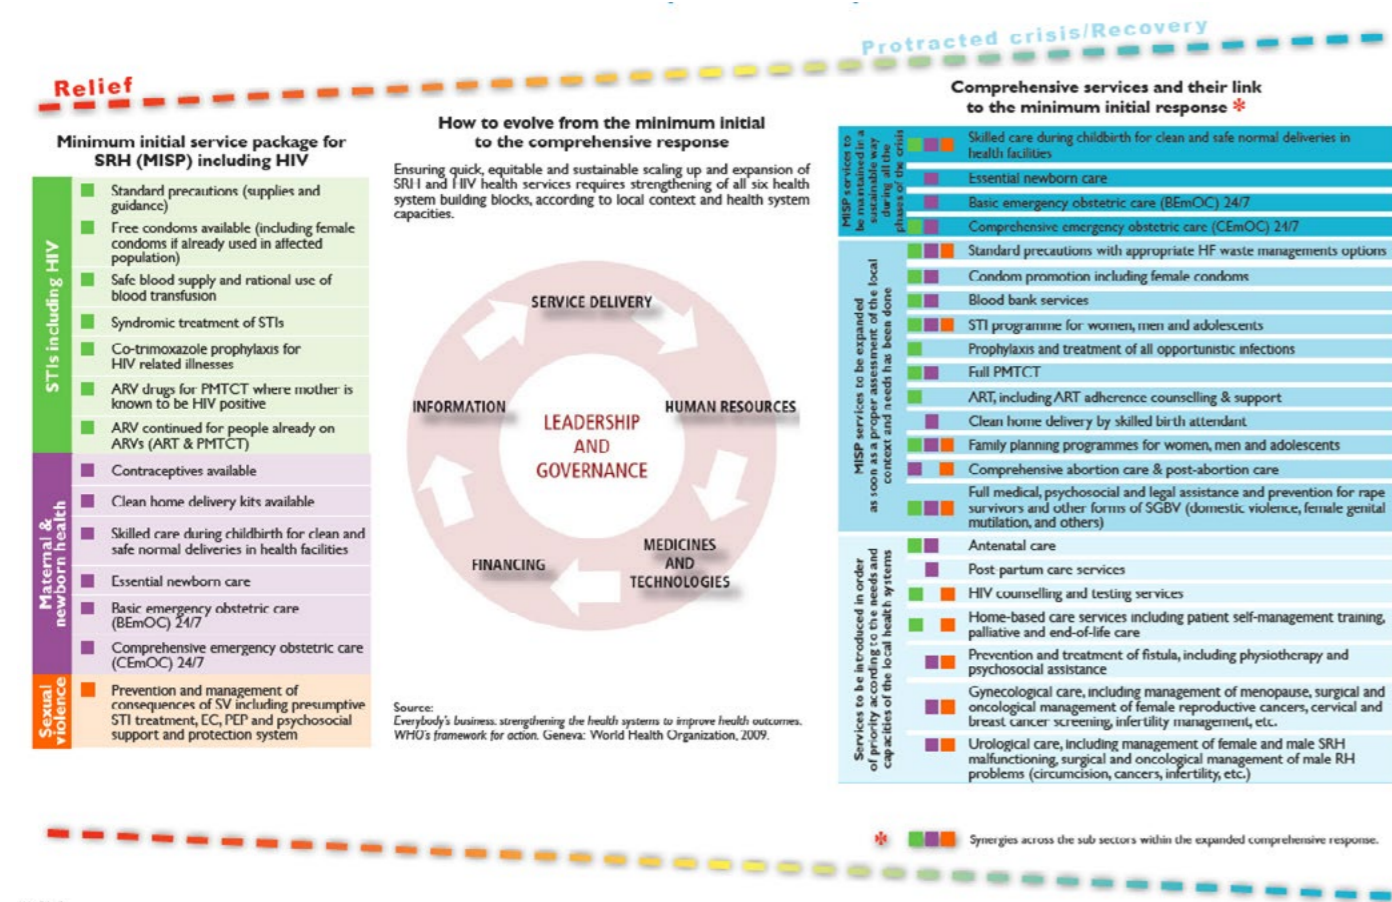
Protracted crisis/Recovery

Relief

Minimum initial service package for SRH (MISP) including HIV

STIs including HIV

Standard precautions (supplies and guidance)

Free condoms available (including female condoms if already used in affected population)

Safe blood supply and rational use of blood transfusion

Syndromic treatment of STIs

Co-trimoxazole prophylaxis for HIV related illnesses

ARV drugs for PMTCT where mother is known to be HIV positive

ARV continued for people already on ARVs (ART & PMTCT)

Maternal & newborn health

Contraceptives available

Clean home delivery kits available

Skilled care during childbirth for clean and safe normal deliveries in health facilities

Essential newborn care

Basic emergency obstetric care (BEmOC) 24/7

Comprehensive emergency obstetric care (CEmOC) 24/7

Sexual violence

Prevention and management of consequences of SV including presumptive STI treatment, EC, PEP and psychosocial support and protection system

How to evolve from the minimum initial to the comprehensive response

Ensuring quick, equitable and sustainable scaling up and expansion of SRH and HIV health services requires strengthening of all six health system building blocks, according to local context and health system capacities.

SERVICE DELIVERY

HUMAN RESOURCES

MEDICINES AND TECHNOLOGIES

FINANCING

INFORMATION

LEADERSHIP AND GOVERNANCE

Source:
Everybody's business. strengthening the health systems to improve health outcomes. WHO's framework for action. Geneva: World Health Organization, 2009.

Comprehensive services and their link to the minimum initial response *

MISP services to be maintained in a sustainable way during all the phases of the crisis

Skilled care during childbirth for clean and safe normal deliveries in health facilities

Essential newborn care

Basic emergency obstetric care (BEmOC) 24/7

Comprehensive emergency obstetric care (CEmOC) 24/7

MISP services to be expanded as soon as a proper assessment of the local context and needs has been done

Standard precautions with appropriate HF waste managements options

Condom promotion including female condoms

Blood bank services

STI programme for women, men and adolescents

Prophylaxis and treatment of all opportunistic infections

Full PMTCT

ART, including ART adherence counselling & support

Clean home delivery by skilled birth attendant

Family planning programmes for women, men and adolescents

Comprehensive abortion care & post-abortion care

Full medical, psychosocial and legal assistance and prevention for rape survivors and other forms of SGBV (domestic violence, female genital mutilation, and others)

Services to be introduced in order of priority according to the needs and capacities of the local health systems

Antenatal care

Post partum care services

HIV counselling and testing services

Home-based care services including patient self-management training, palliative and end-of-life care

Prevention and treatment of fistula, including physiotherapy and psychosocial assistance

Gynecological care, including management of menopause, surgical and oncological management of female reproductive cancers, cervical and breast cancer screening, infertility management, etc.

Urological care, including management of female and male SRH malfunctioning, surgical and oncological management of male RH problems (circumcision, cancers, infertility, etc.)

* Synergies across the sub sectors within the expanded comprehensive response.